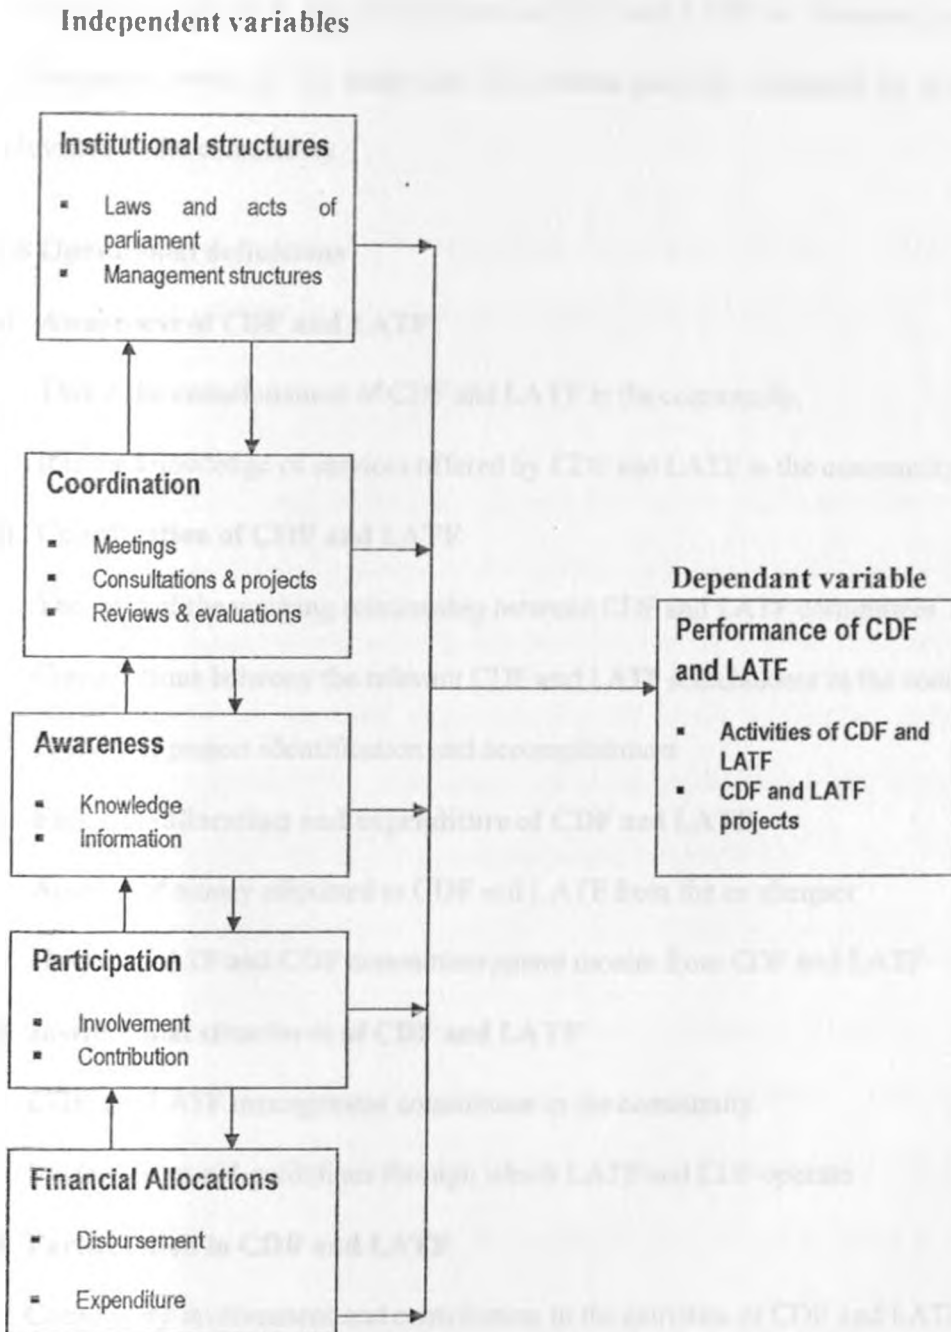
Independent variables

Institutional structures

- Laws and acts of parliament
- Management structures

Coordination

- Meetings
- Consultations & projects
- Reviews & evaluations

Awareness

- Knowledge
- Information

Participation

- Involvement
- Contribution

Financial Allocations

- Disbursement
- Expenditure

Dependant variable

Performance of CDF and LATF

- Activities of CDF and LATF
- CDF and LATF projects